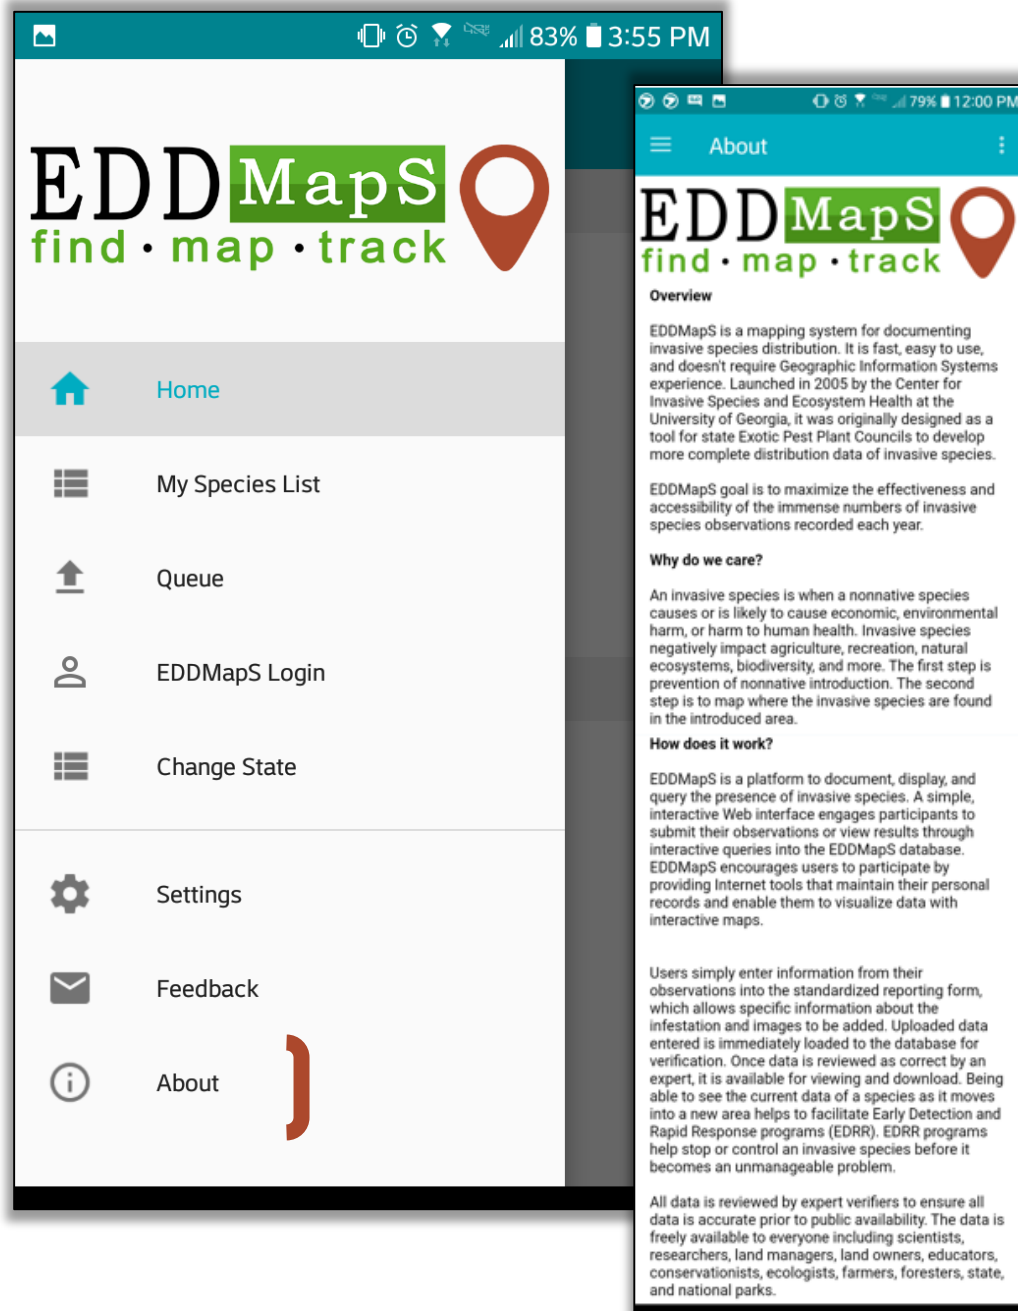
83% 3:55 PM

EDDMapS
find · map · track

Home

My Species List

Queue

EDDMapS Login

Change State

Settings

Feedback

About

79% 12:00 PM

About

EDDMapS
find · map · track

Overview

EDDMapS is a mapping system for documenting invasive species distribution. It is fast, easy to use, and doesn't require Geographic Information Systems experience. Launched in 2005 by the Center for Invasive Species and Ecosystem Health at the University of Georgia, it was originally designed as a tool for state Exotic Pest Plant Councils to develop more complete distribution data of invasive species.

EDDMapS goal is to maximize the effectiveness and accessibility of the immense numbers of invasive species observations recorded each year.

Why do we care?

An invasive species is when a nonnative species causes or is likely to cause economic, environmental harm, or harm to human health. Invasive species negatively impact agriculture, recreation, natural ecosystems, biodiversity, and more. The first step is prevention of nonnative introduction. The second step is to map where the invasive species are found in the introduced area.

How does it work?

EDDMapS is a platform to document, display, and query the presence of invasive species. A simple, interactive Web interface engages participants to submit their observations or view results through interactive queries into the EDDMapS database. EDDMapS encourages users to participate by providing Internet tools that maintain their personal records and enable them to visualize data with interactive maps.

Users simply enter information from their observations into the standardized reporting form, which allows specific information about the infestation and images to be added. Uploaded data entered is immediately loaded to the database for verification. Once data is reviewed as correct by an expert, it is available for viewing and download. Being able to see the current data of a species as it moves into a new area helps to facilitate Early Detection and Rapid Response programs (EDRR). EDRR programs help stop or control an invasive species before it becomes an unmanageable problem.

All data is reviewed by expert verifiers to ensure all data is accurate prior to public availability. The data is freely available to everyone including scientists, researchers, land managers, land owners, educators, conservationists, ecologists, farmers, foresters, state, and national parks.